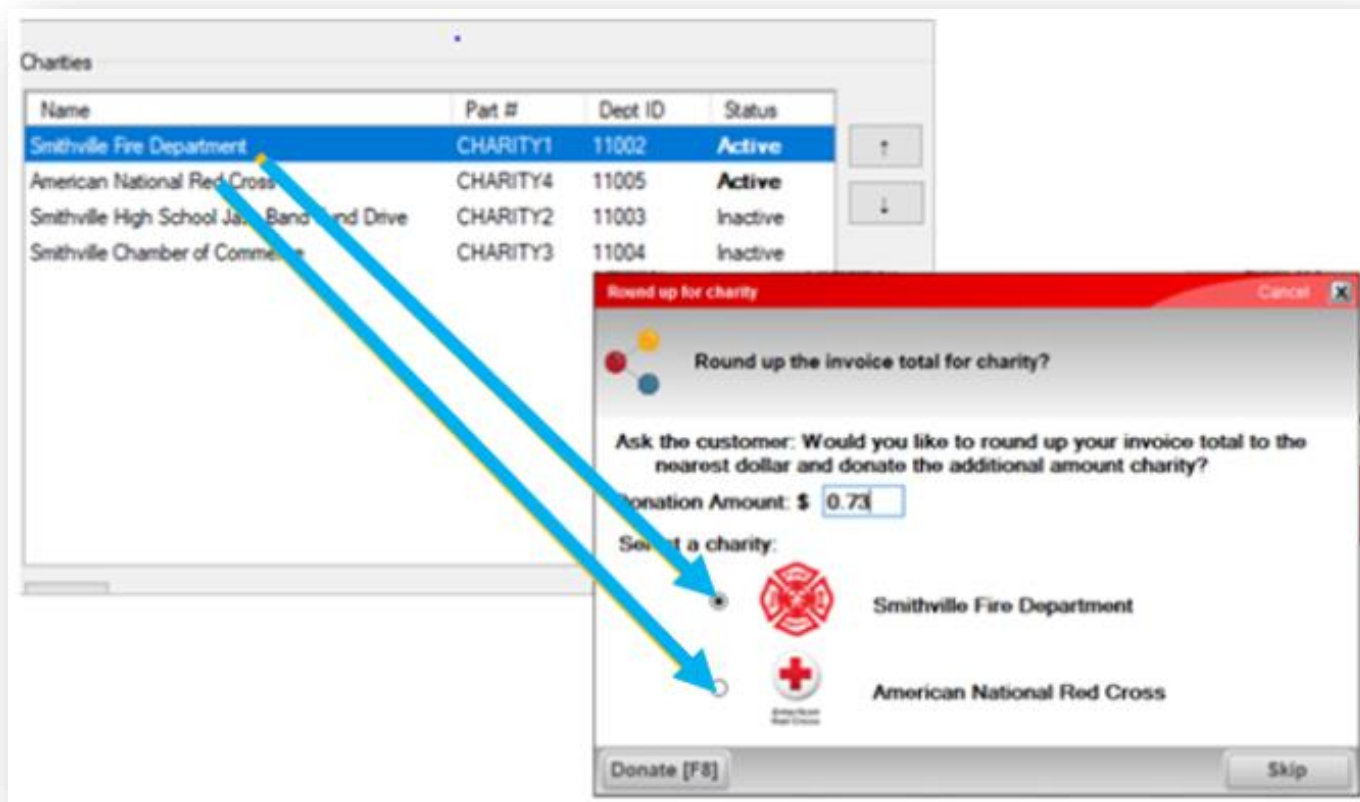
Charities

| Name | Part # | Dept ID | Status |
|---|---|---|---|
| Smithville Fire Department | CHARITY1 | 11002 | Active |
| American National Red Cross | CHARITY4 | 11005 | Active |
| Smithville High School Ja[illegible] Band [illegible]nd Drive | CHARITY2 | 11003 | Inactive |
| Smithville Chamber of Comme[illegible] | CHARITY3 | 11004 | Inactive |

↑

↓

Round up for charity

Cancel

Round up the invoice total for charity?

Ask the customer: Would you like to round up your invoice total to the nearest dollar and donate the additional amount charity?

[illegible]onation Amount: $ 0.73

Se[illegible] a charity:

Smithville Fire Department

American National Red Cross

Donate [F8]

Skip